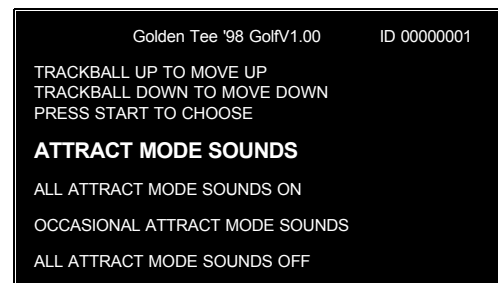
Golden Tee '98 GolfV1.00 ID 00000001

TRACKBALL UP TO MOVE UP
TRACKBALL DOWN TO MOVE DOWN
PRESS START TO CHOOSE

ATTRACT MODE SOUNDS

ALL ATTRACT MODE SOUNDS ON

OCCASIONAL ATTRACT MODE SOUNDS

ALL ATTRACT MODE SOUNDS OFF